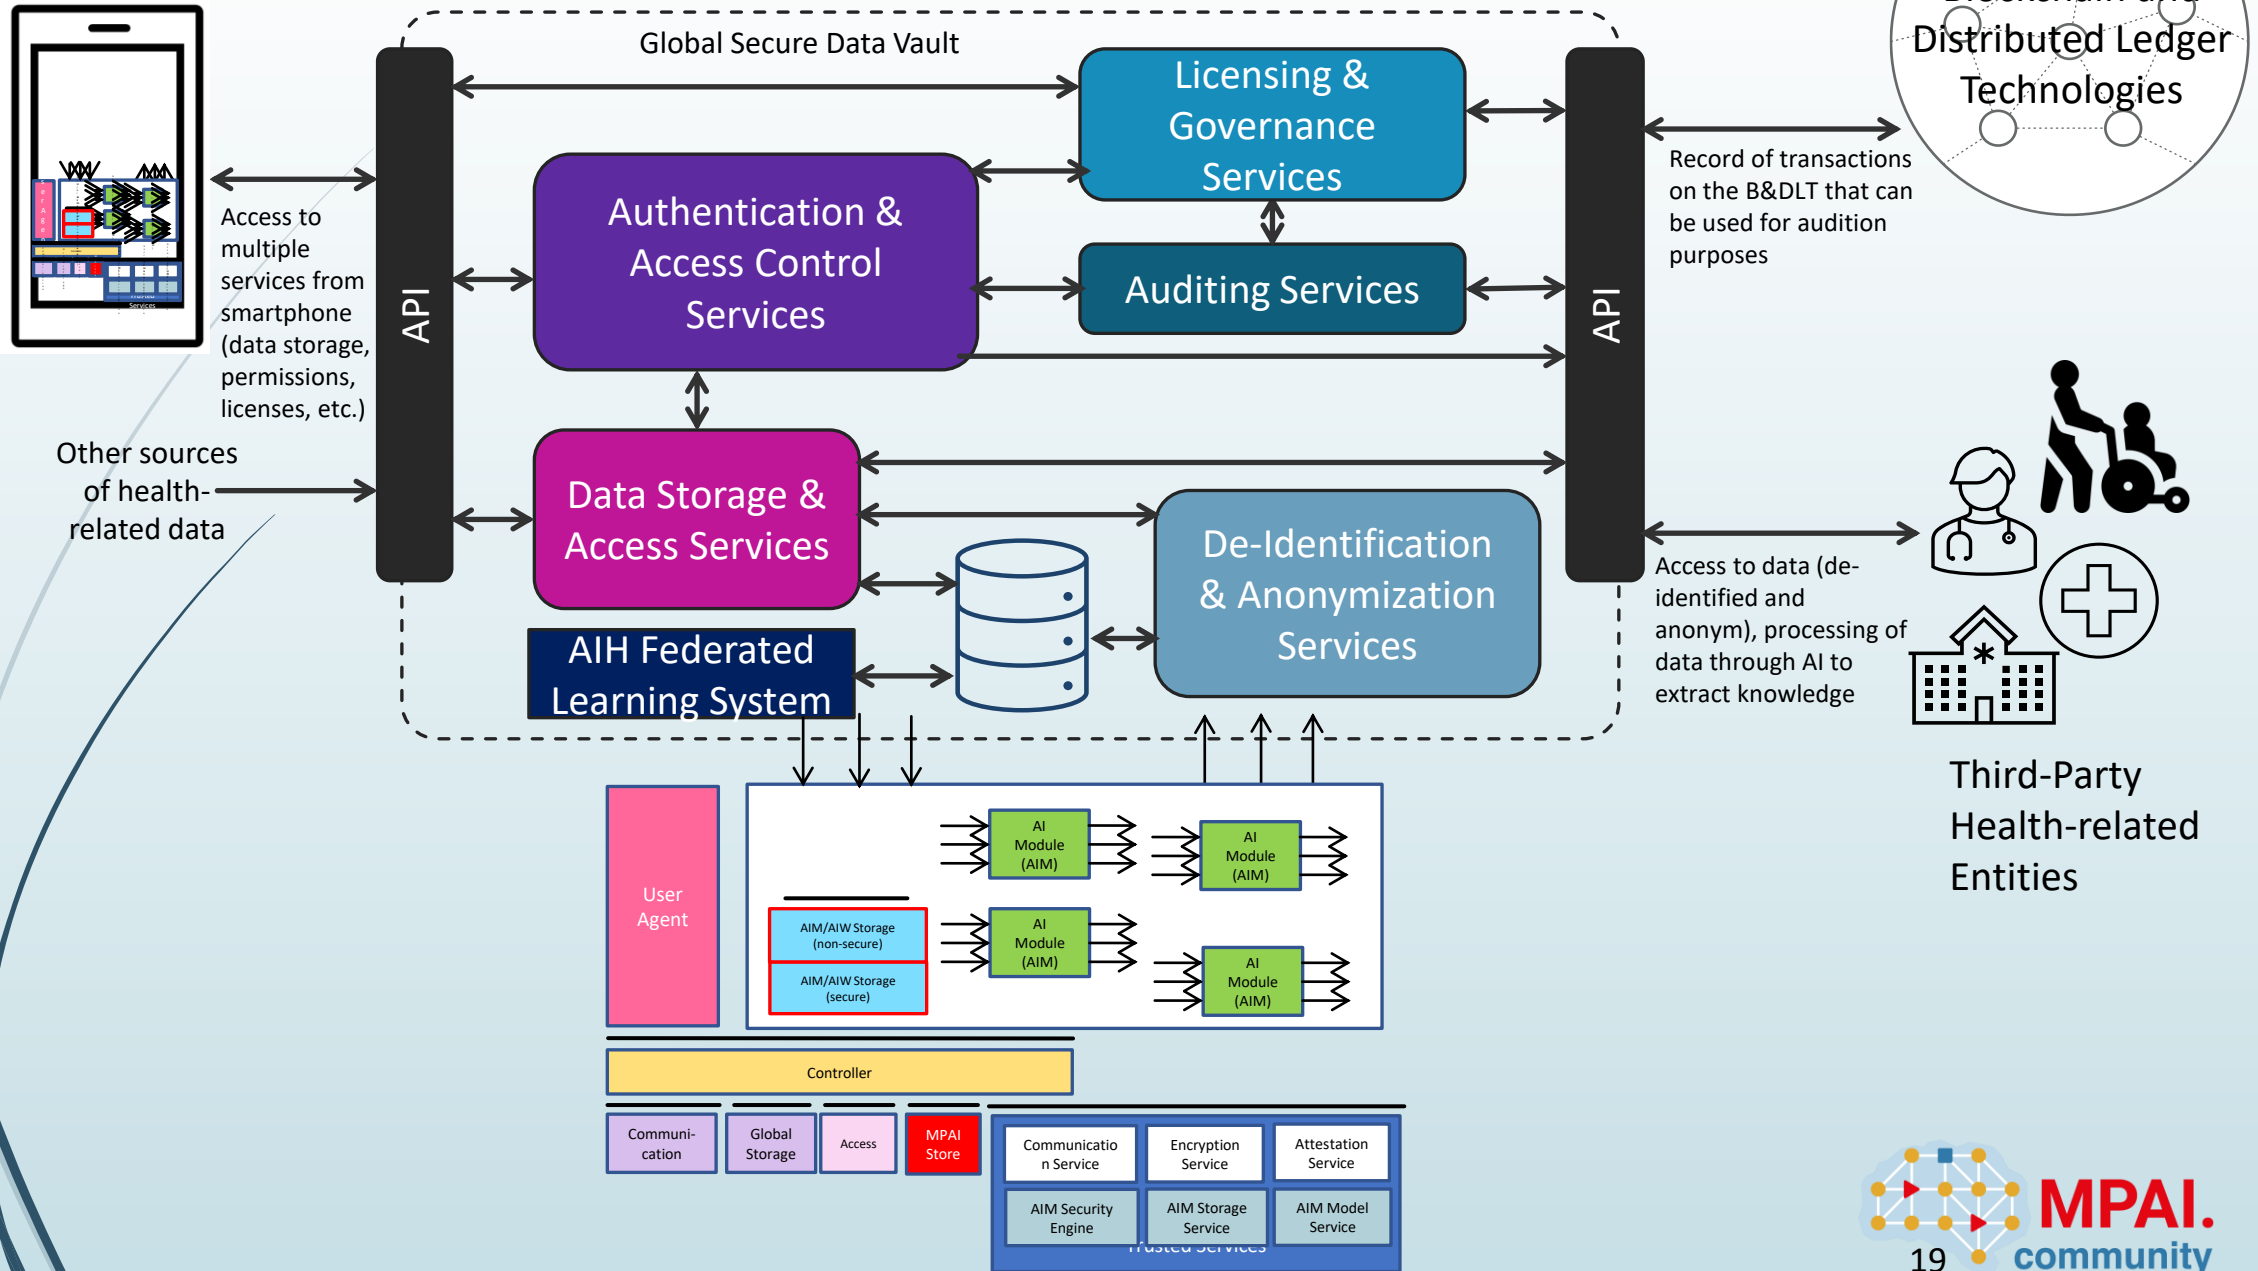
Global Secure Data Vault

API

Licensing & Governance Services

Authentication & Access Control Services

Auditing Services

API

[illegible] and Distributed Ledger Technologies

Record of transactions on the B&DLT that can be used for audition purposes

Access to multiple services from smartphone (data storage, permissions, licenses, etc.)

Other sources of health-related data

Data Storage & Access Services

De-Identification & Anonymization Services

AIH Federated Learning System

Access to data (de-identified and anonym), processing of data through AI to extract knowledge

Third-Party Health-related Entities

User Agent

AI Module (AIM)

AI Module (AIM)

AIM/AIW Storage (non-secure)

AIM/AIW Storage (secure)

AI Module (AIM)

AI Module (AIM)

Controller

Communi-cation

Global Storage

Access

MPAI Store

Communication Service

Encryption Service

Attestation Service

AIM Security Engine

AIM Storage Service

AIM Model Service

Trusted Services

19

MPAI. community